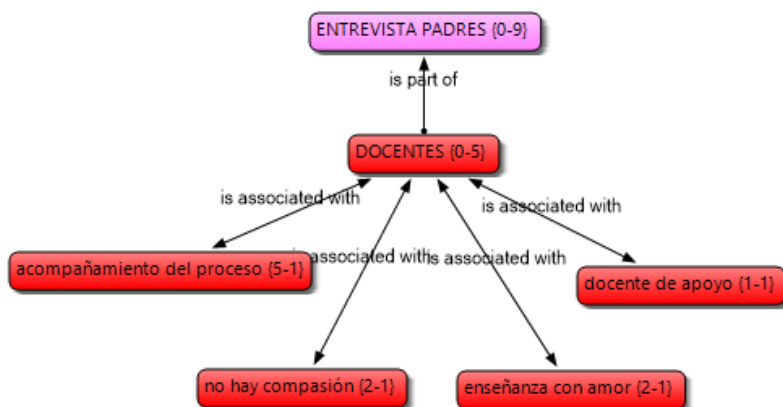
ENTREVISTA PADRES {0-9}

is part of

DOCENTES {0-5}

is associated with

is associated with

acompañamiento del proceso {5-1}

is associated with

is associated with

docente de apoyo {1-1}

no hay compasión {2-1}

enseñanza con amor {2-1}